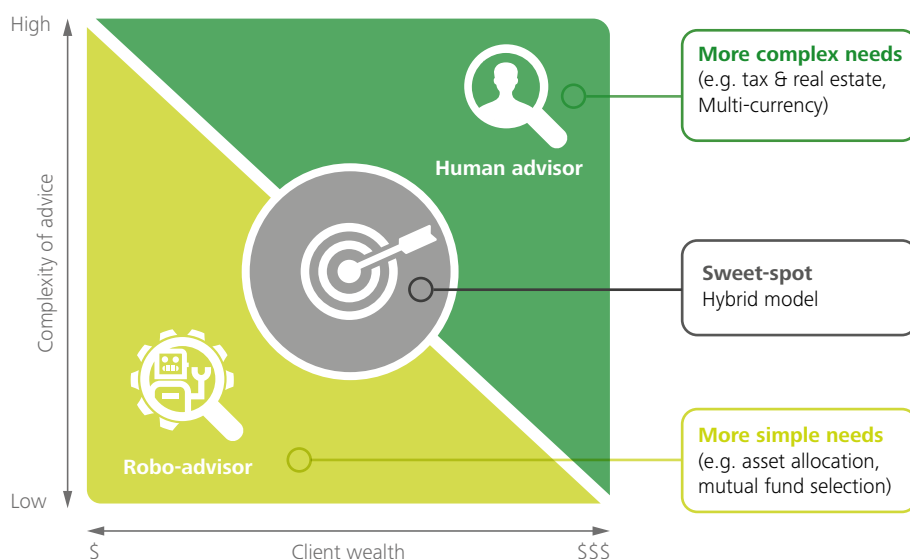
High

Complexity of advice

Low

Human advisor

Robo-advisor

More complex needs
(e.g. tax & real estate, Multi-currency)

Sweet-spot
Hybrid model

More simple needs
(e.g. asset allocation, mutual fund selection)

$

Client wealth

$$$